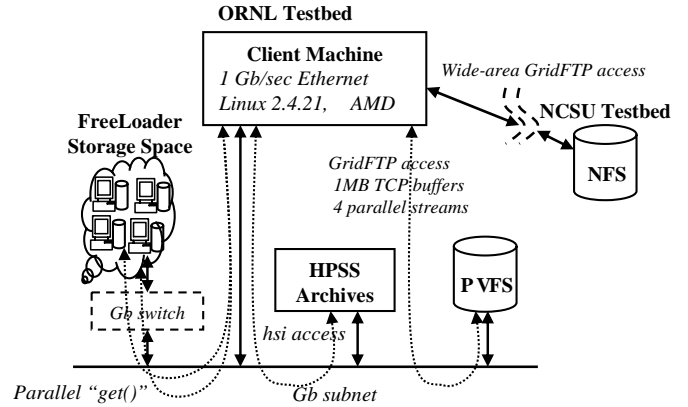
ORNL Testbed

Client Machine
1 Gb/sec Ethernet
Linux 2.4.21, AMD

Wide-area GridFTP access

NCSU Testbed

NFS

FreeLoader Storage Space

GridFTP access
1MB TCP buffers
4 parallel streams

HPSS Archives

P VFS

Gb switch

hsi access

Parallel "get()"

Gb subnet